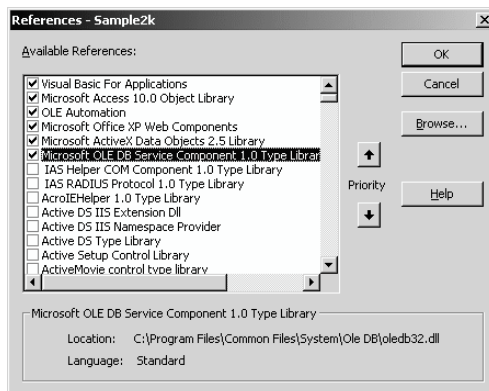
References - Sample2k

Available References:

Visual Basic For Applications
Microsoft Access 10.0 Object Library
OLE Automation
Microsoft Office XP Web Components
Microsoft ActiveX Data Objects 2.5 Library
Microsoft OLE DB Service Component 1.0 Type Librar
IAS Helper COM Component 1.0 Type Library
IAS RADIUS Protocol 1.0 Type Library
AcroIEHelper 1.0 Type Library
Active DS IIS Extension Dll
Active DS IIS Namespace Provider
Active DS Type Library
Active Setup Control Library
ActiveMovie control type library

OK
Cancel
Browse...
Priority
Help

Microsoft OLE DB Service Component 1.0 Type Library
Location: C:\Program Files\Common Files\System\Ole DB\oledb32.dll
Language: Standard